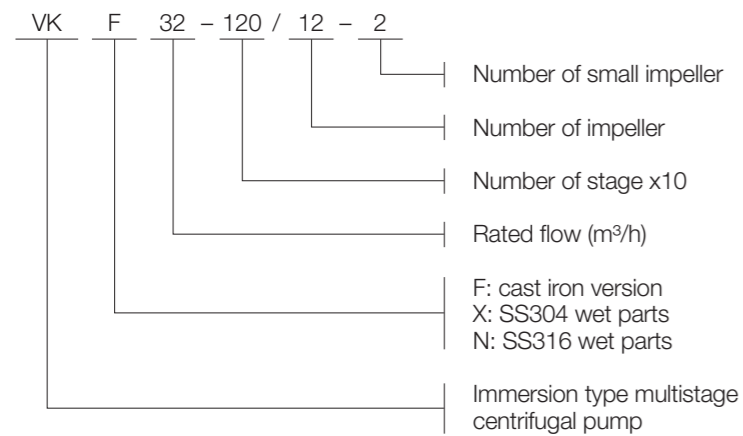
VK F 32 – 120 / 12 – 2

Number of small impeller

Number of impeller

Number of stage x10

Rated flow ($m^3$/h)

F: cast iron version
X: SS304 wet parts
N: SS316 wet parts

Immersion type multistage centrifugal pump